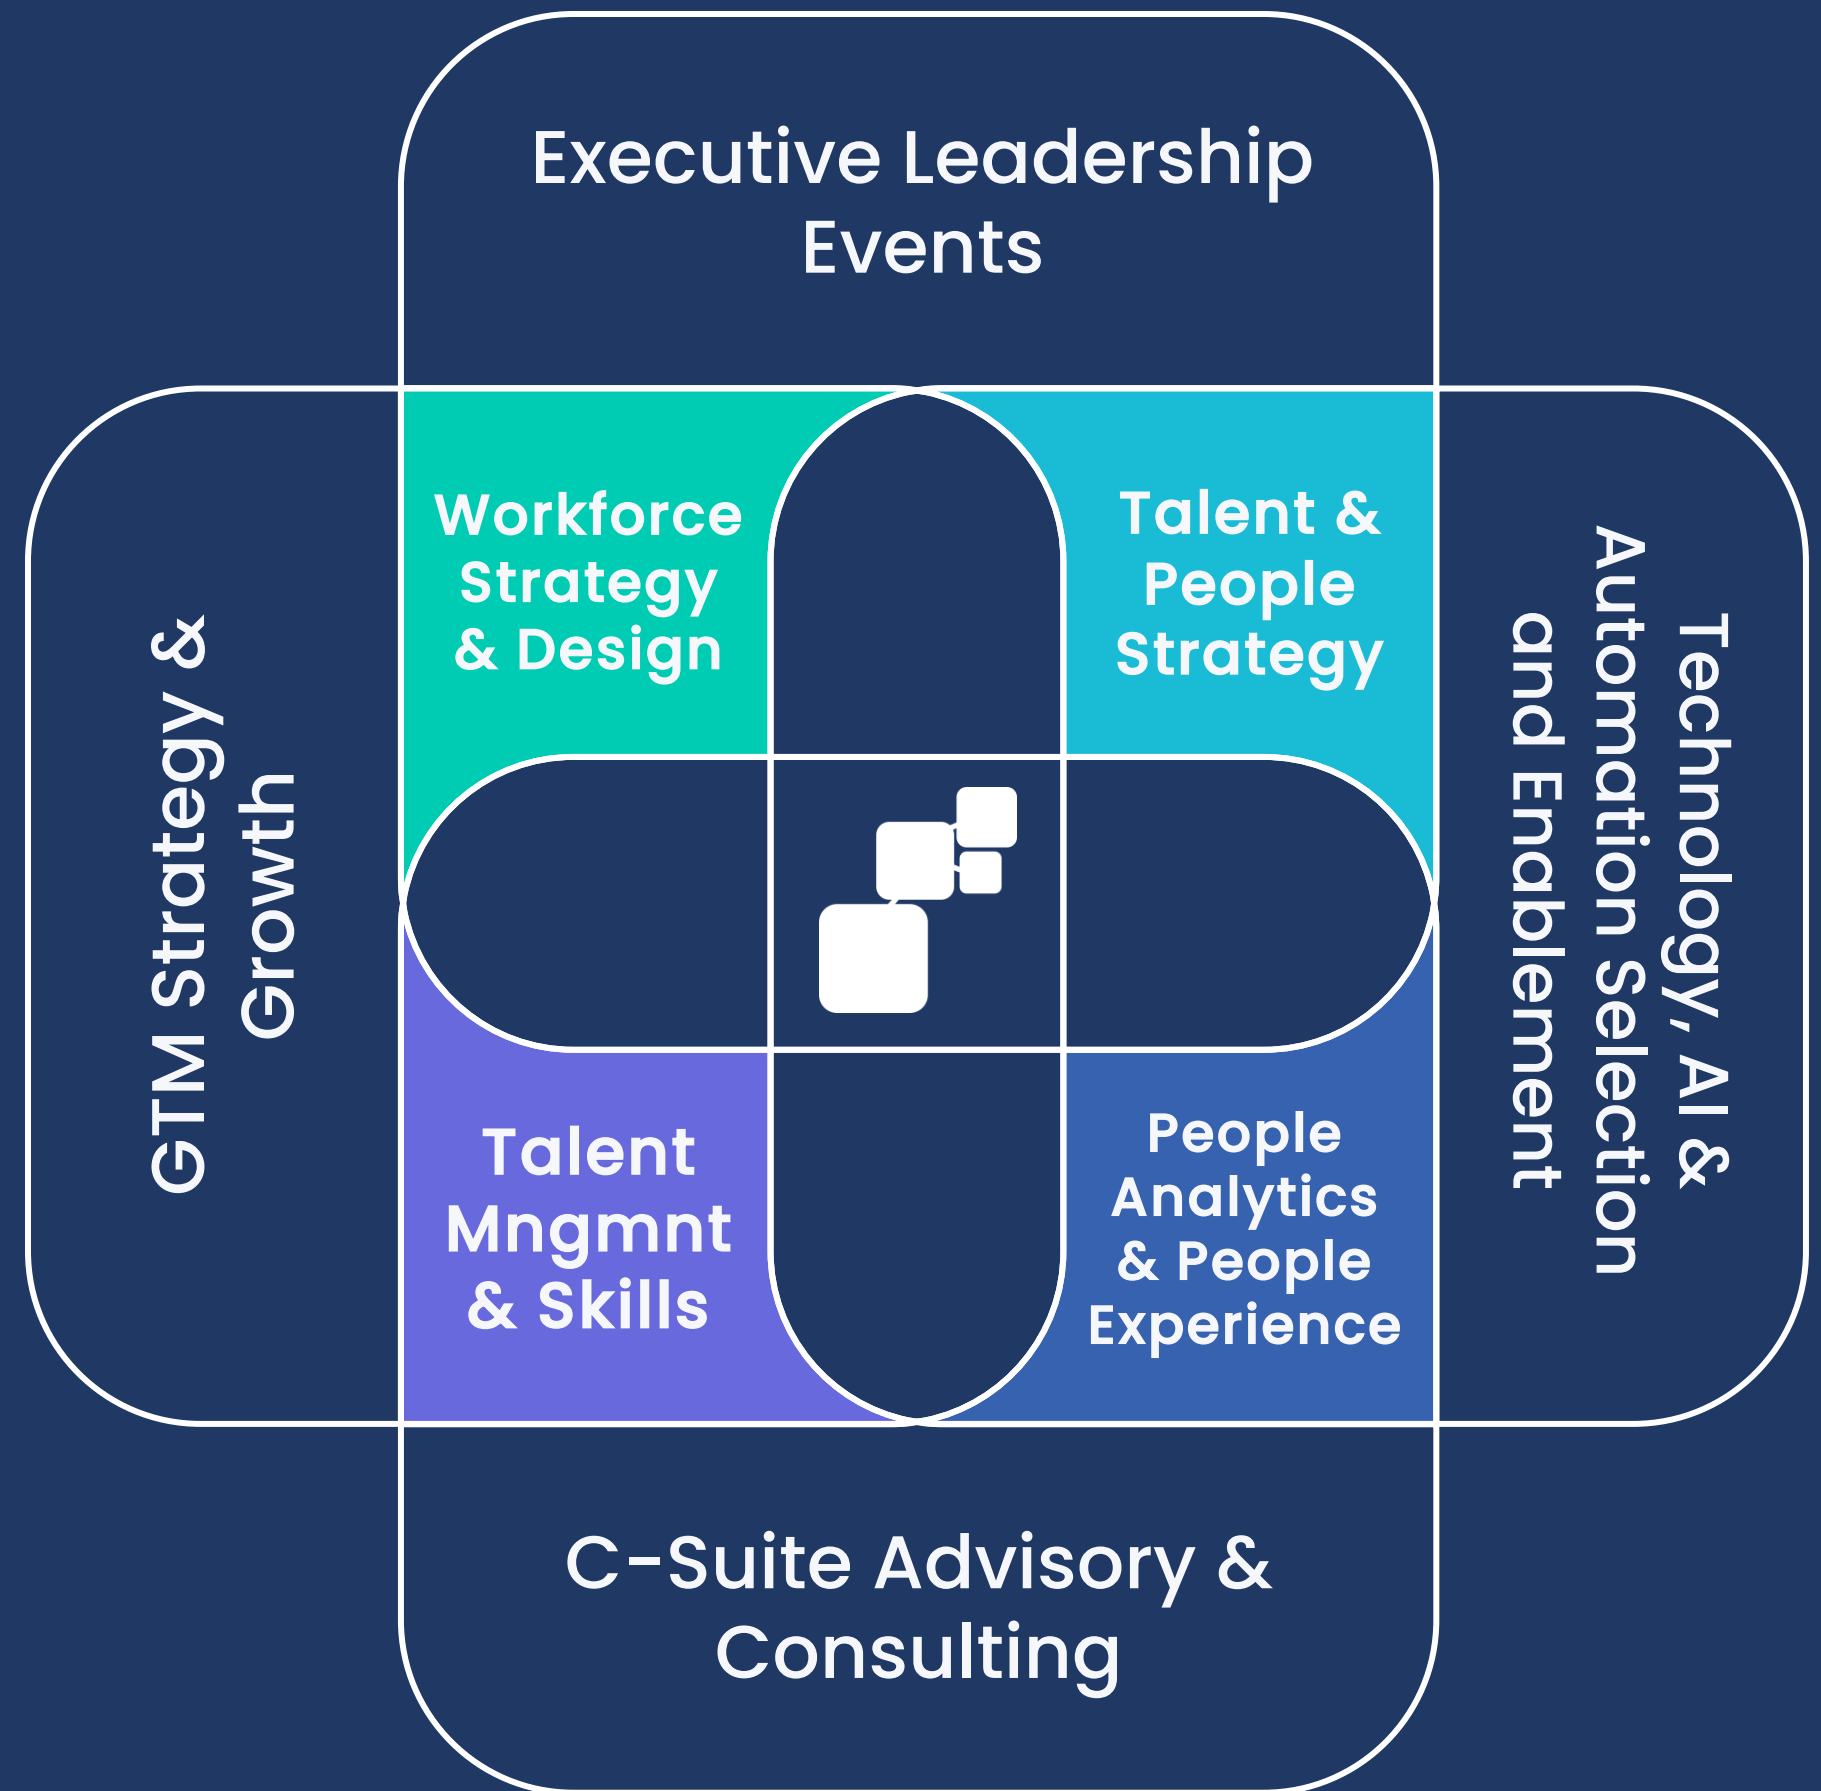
Executive Leadership Events

GTM Strategy & Growth

Workforce Strategy & Design

Talent & People Strategy

Technology, AI & Automation Selection and Enablement

Talent Mngmnt & Skills

People Analytics & People Experience

C-Suite Advisory & Consulting